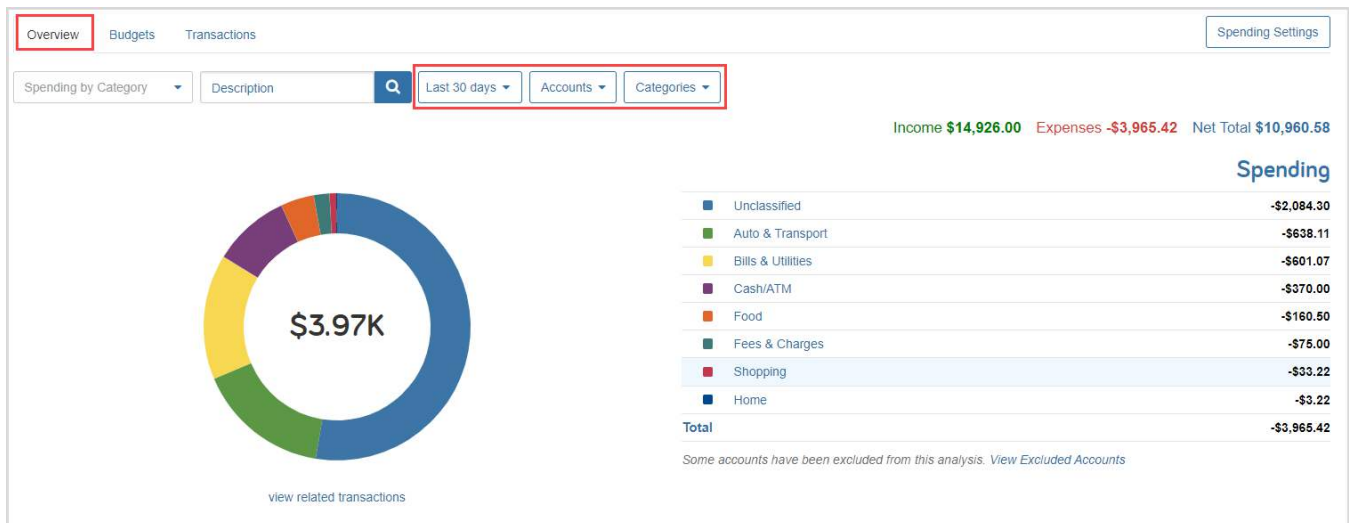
Overview Budgets Transactions

Spending Settings

Spending by Category

Description

Last 30 days

Accounts

Categories

Income $14,926.00 Expenses -$3,965.42 Net Total $10,960.58

Spending

$3.97K

| | |
|---|---|
| Unclassified | -$2,084.30 |
| Auto & Transport | -$638.11 |
| Bills & Utilities | -$601.07 |
| Cash/ATM | -$370.00 |
| Food | -$160.50 |
| Fees & Charges | -$75.00 |
| Shopping | -$33.22 |
| Home | -$3.22 |
| Total | -$3,965.42 |

Some accounts have been excluded from this analysis. View Excluded Accounts

view related transactions